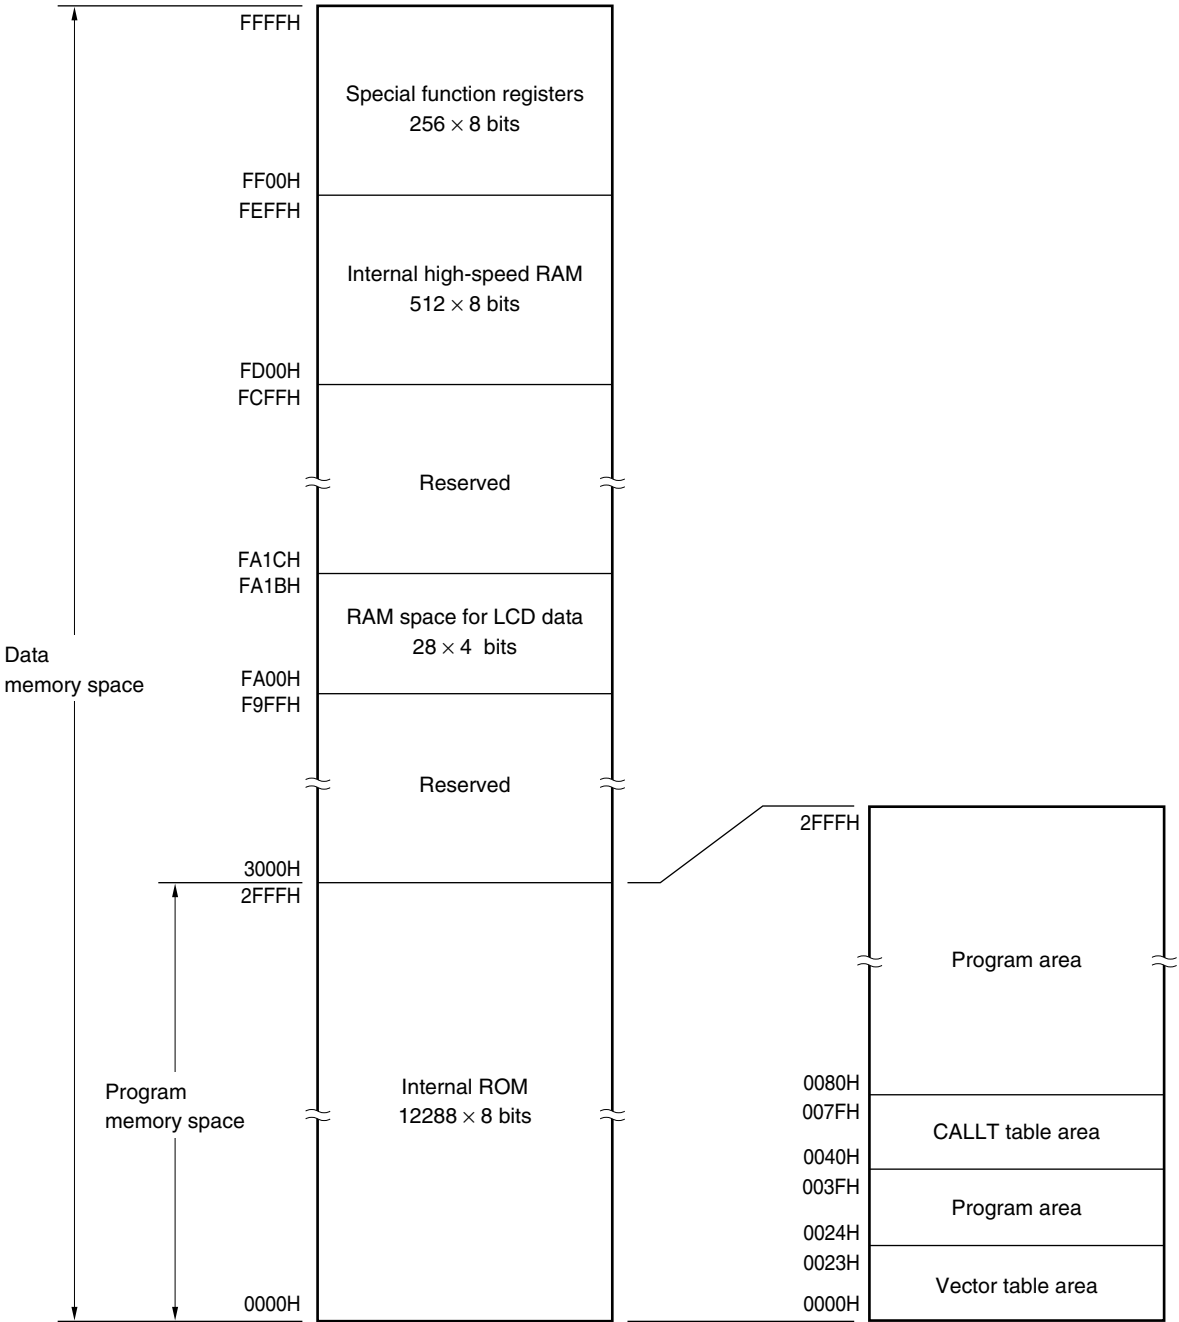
FFFFH

Special function registers
$256 \times 8$ bits

FF00H
FEFFH

Internal high-speed RAM
$512 \times 8$ bits

FD00H
FCFFH

Reserved

FA1CH
FA1BH

RAM space for LCD data
$28 \times 4$ bits

Data
memory space

FA00H
F9FFH

Reserved

3000H
2FFFH

Program
memory space

Internal ROM
$12288 \times 8$ bits

0000H

2FFFH

Program area

0080H
007FH

CALLT table area

0040H
003FH

Program area

0024H
0023H

Vector table area

0000H